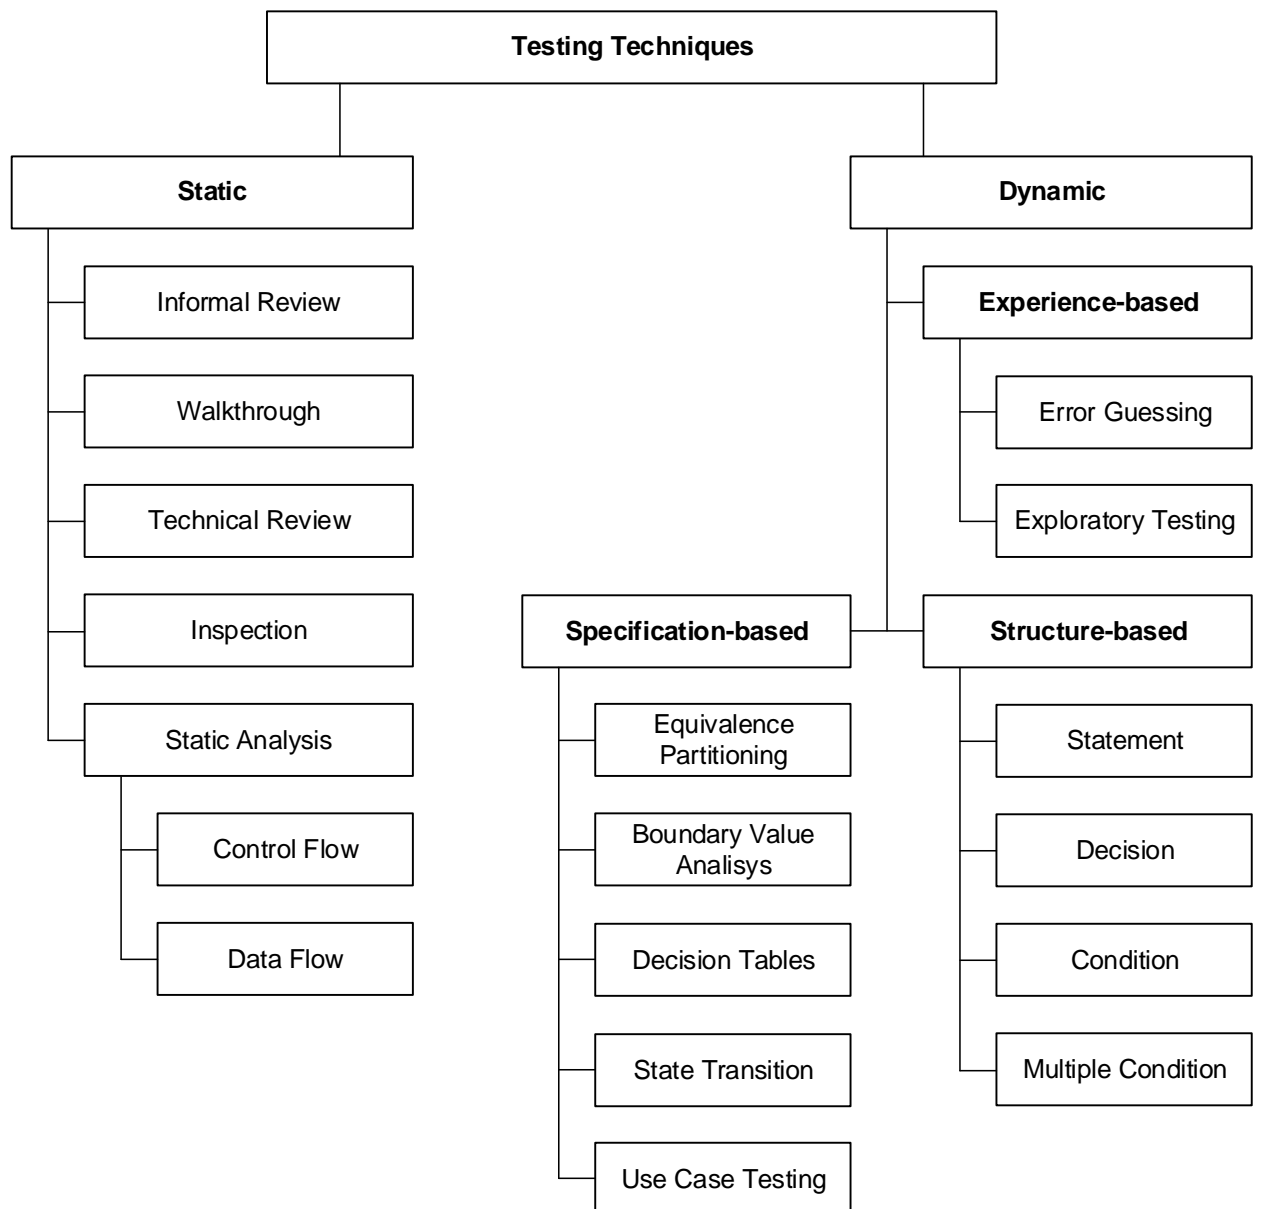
Testing Techniques

Static

Informal Review

Walkthrough

Technical Review

Inspection

Static Analysis

Control Flow

Data Flow

Dynamic

Experience-based

Error Guessing

Exploratory Testing

Specification-based

Equivalence Partitioning

Boundary Value Analisys

Decision Tables

State Transition

Use Case Testing

Structure-based

Statement

Decision

Condition

Multiple Condition